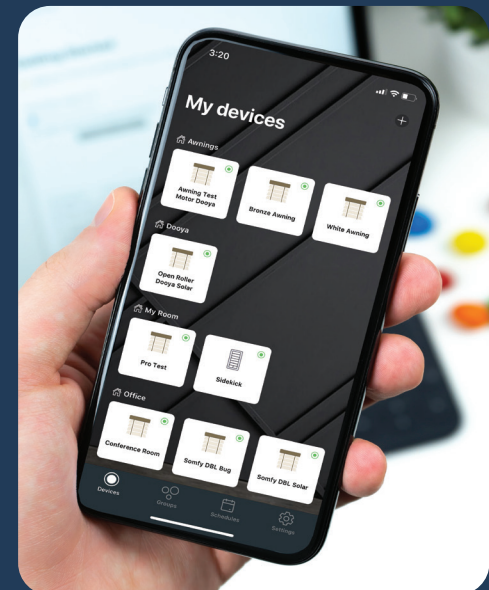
3:20

My devices

+

Awnings

Awning Test Motor Dooya

Bronze Awning

White Awning

Dooya

Open Roller Dooya Solar

My Room

Pro Test

Sidekick

Office

Conference Room

Somfy DBL Bug

Somfy DBL Solar

Devices

Groups

Schedules

Settings